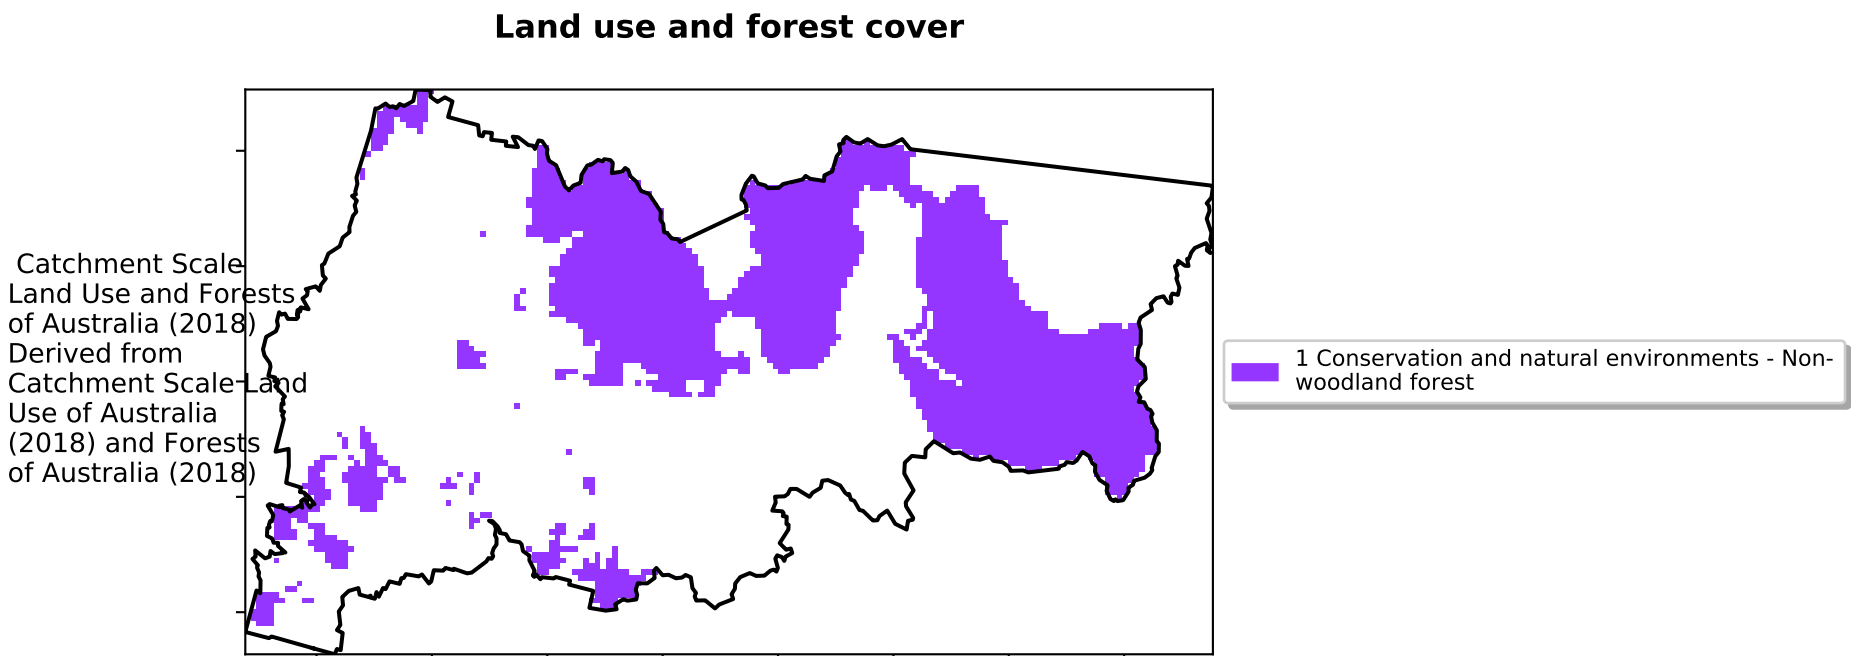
Land use and forest cover

Catchment Scale Land Use and Forests of Australia (2018) Derived from Catchment Scale Land Use of Australia (2018) and Forests of Australia (2018)

1 Conservation and natural environments - Non-woodland forest